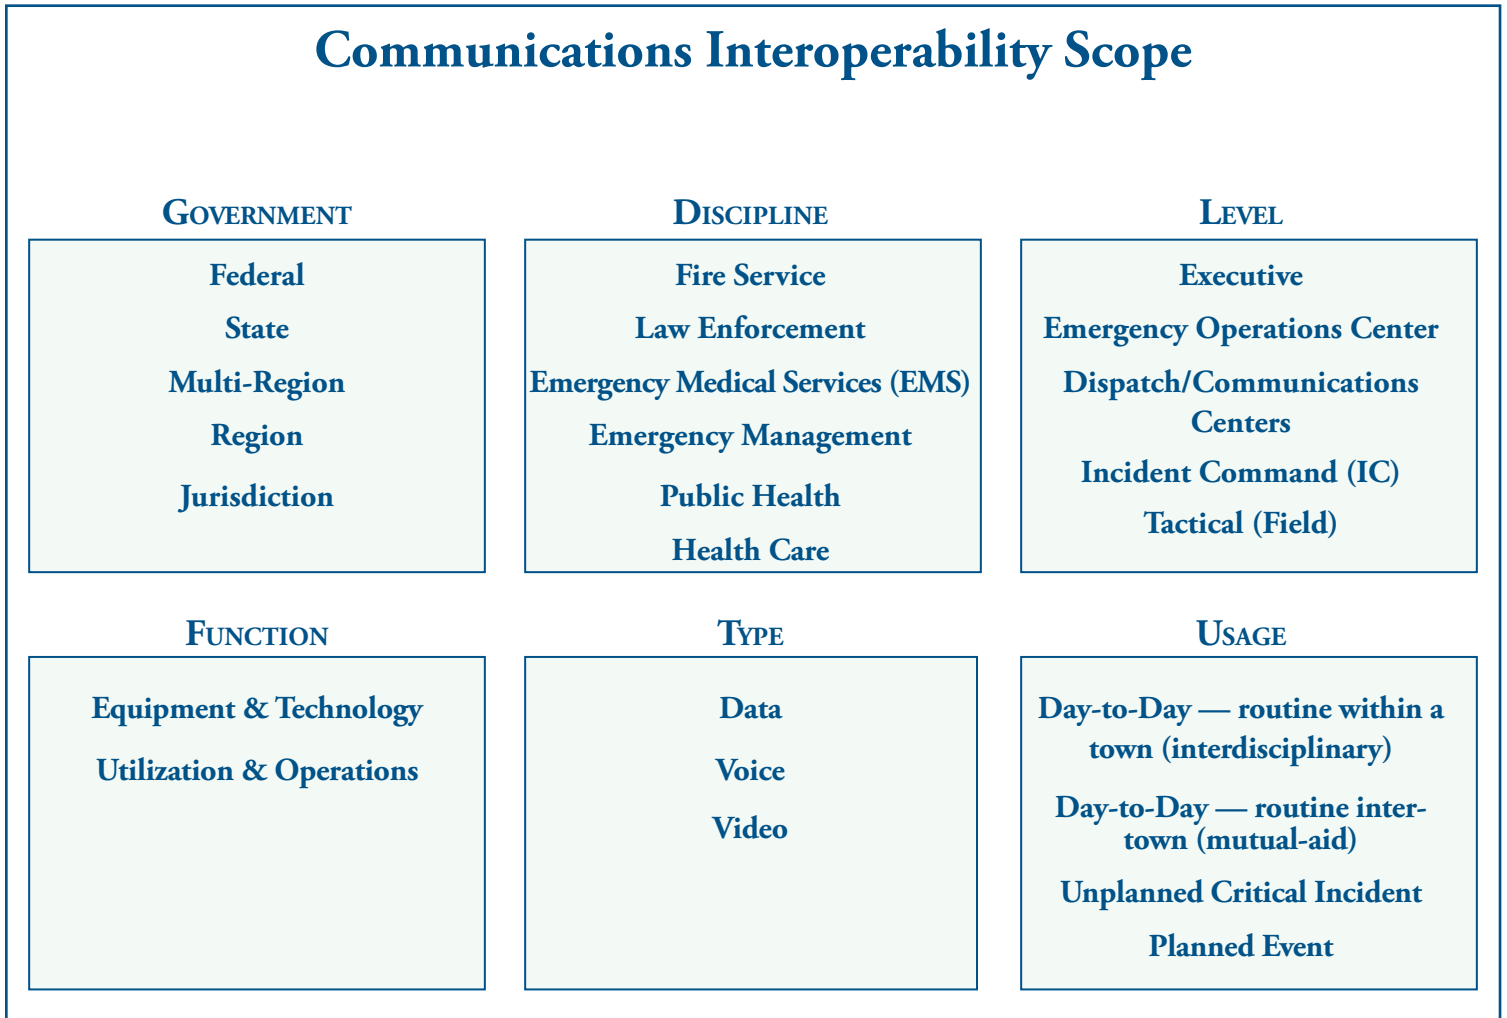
Communications Interoperability Scope

Government

Federal

State

Multi-Region

Region

Jurisdiction

Discipline

Fire Service

Law Enforcement

Emergency Medical Services (EMS)

Emergency Management

Public Health

Health Care

Level

Executive

Emergency Operations Center

Dispatch/Communications Centers

Incident Command (IC)

Tactical (Field)

Function

Equipment & Technology

Utilization & Operations

Type

Data

Voice

Video

Usage

Day-to-Day — routine within a town (interdisciplinary)

Day-to-Day — routine intertown (mutual-aid)

Unplanned Critical Incident

Planned Event